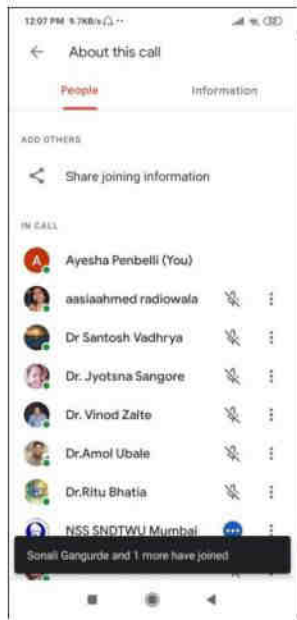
12:07 PM 9.7KB/s

About this call

People

Information

ADD OTHERS

Share joining information

IN CALL

A

Ayesha Penbelli (You)

aasiaahmed radiowala

Dr Santosh Vadhrya

Dr. Jyotsna Sangore

Dr. Vinod Zalte

Dr.Amol Ubale

Dr.Ritu Bhatia

NSS SNDTWU Mumbai

Sonali Gangurde and 1 more have joined